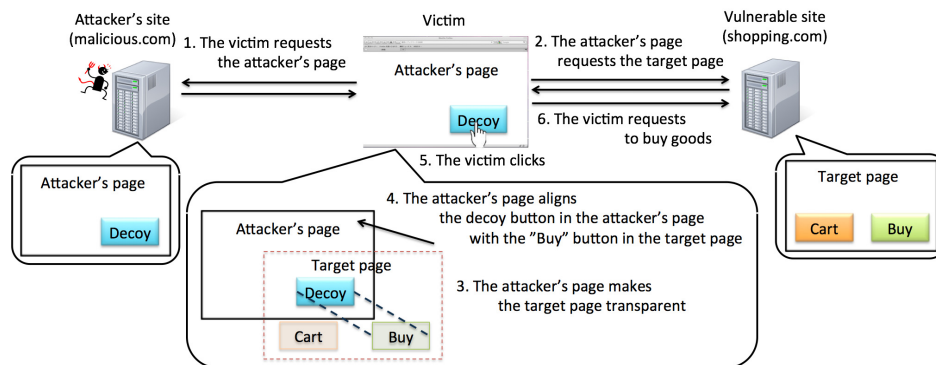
Attacker's site
(malicious.com)

1. The victim requests the attacker's page

Victim

Attacker's page

Decoy

2. The attacker's page requests the target page

Vulnerable site
(shopping.com)

6. The victim requests to buy goods

5. The victim clicks

Attacker's page

Decoy

4. The attacker's page aligns the decoy button in the attacker's page with the "Buy" button in the target page

Attacker's page

Target page

Decoy

Cart

Buy

3. The attacker's page makes the target page transparent

Target page

Cart

Buy